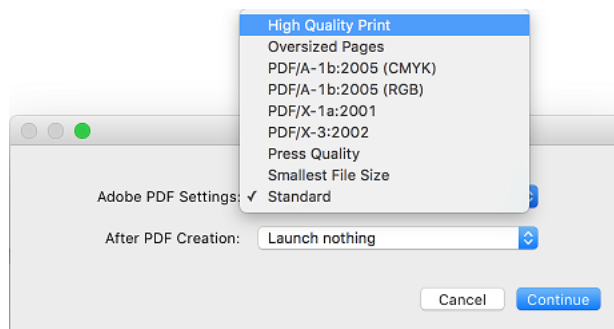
High Quality Print
Oversized Pages
PDF/A-1b:2005 (CMYK)
PDF/A-1b:2005 (RGB)
PDF/X-1a:2001
PDF/X-3:2002
Press Quality
Smallest File Size
✓ Standard

Adobe PDF Settings:

After PDF Creation: Launch nothing

Cancel
Continue